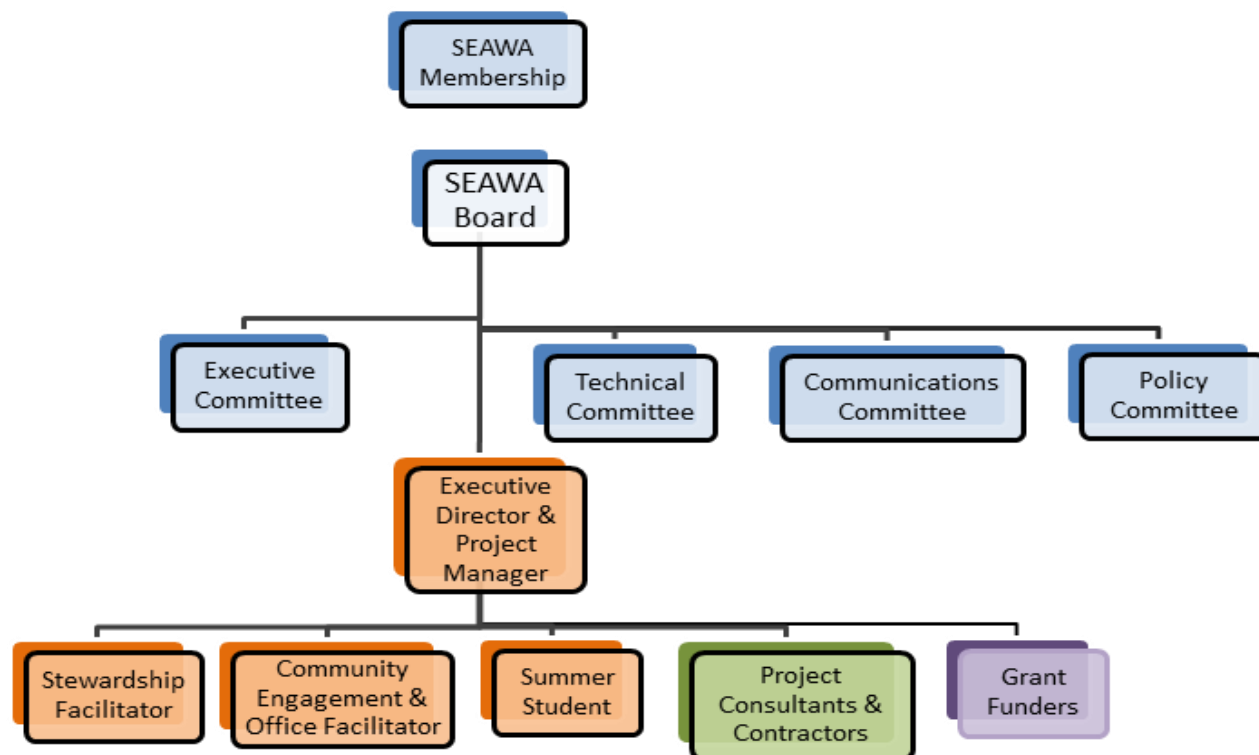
SEAWA Membership

SEAWA Board

Executive Committee

Technical Committee

Communications Committee

Policy Committee

Executive Director & Project Manager

Stewardship Facilitator

Community Engagement & Office Facilitator

Summer Student

Project Consultants & Contractors

Grant Funders